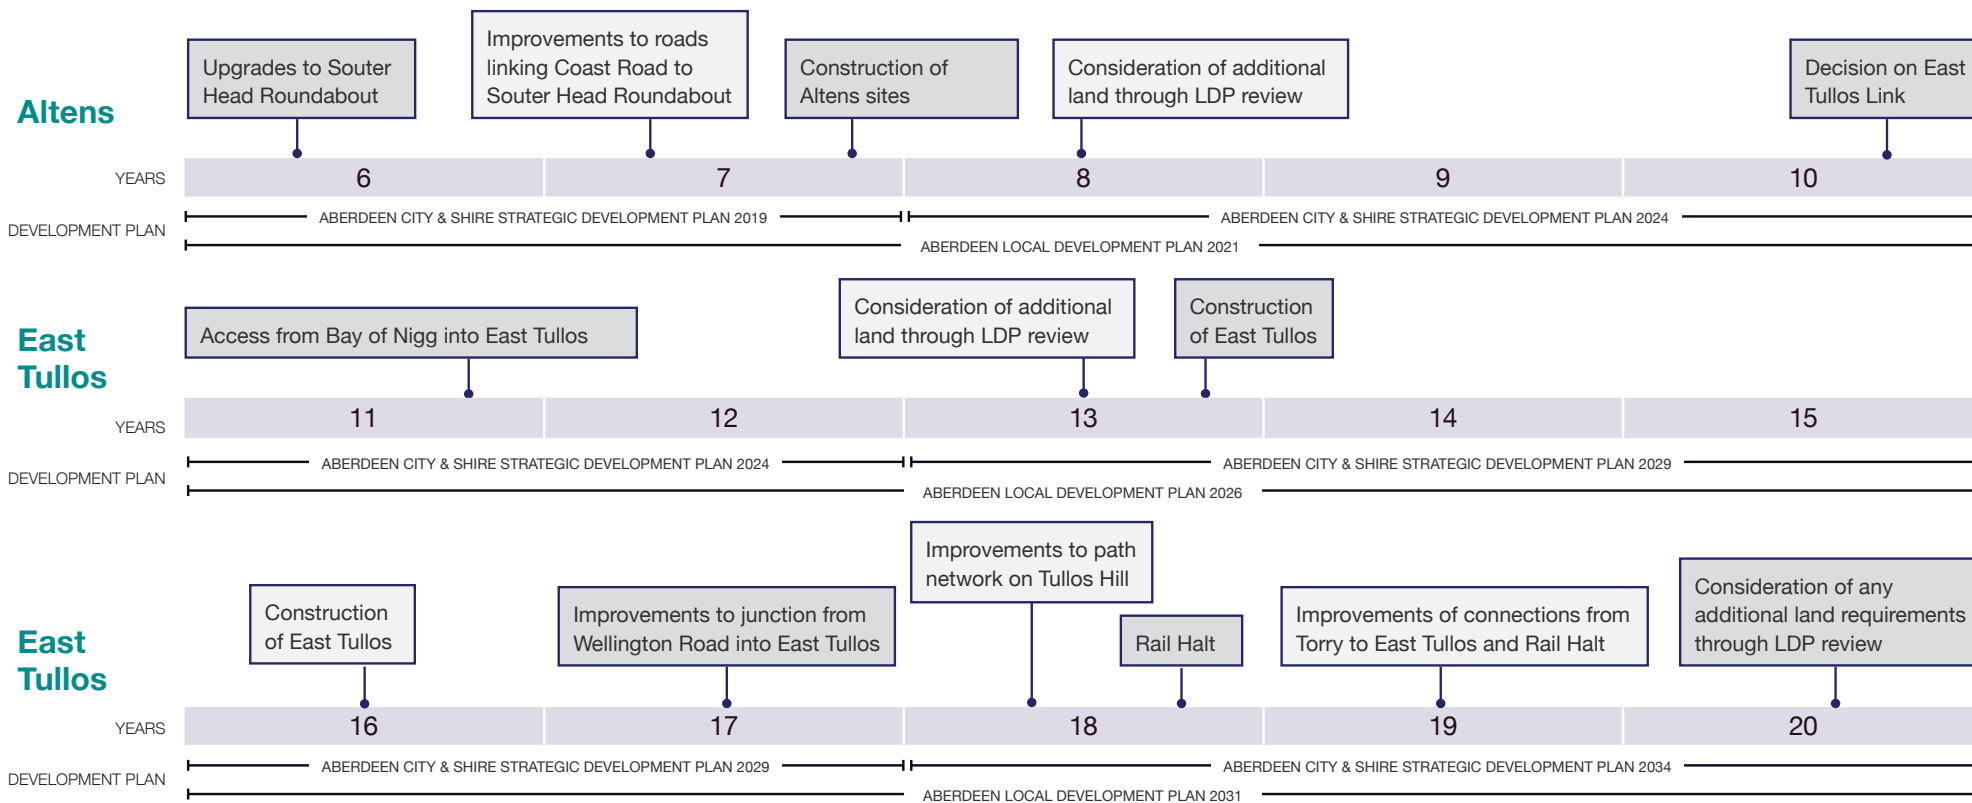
Altens

Upgrades to Souter Head Roundabout

Improvements to roads linking Coast Road to Souter Head Roundabout

Construction of Altens sites

Consideration of additional land through LDP review

Decision on East Tullos Link

YEARS

| 6 | 7 | 8 | 9 | 10 |
|---|---|---|---|---|

DEVELOPMENT PLAN

ABERDEEN CITY & SHIRE STRATEGIC DEVELOPMENT PLAN 2019

ABERDEEN CITY & SHIRE STRATEGIC DEVELOPMENT PLAN 2024

ABERDEEN LOCAL DEVELOPMENT PLAN 2021

East Tullos

Access from Bay of Nigg into East Tullos

Consideration of additional land through LDP review

Construction of East Tullos

YEARS

| 11 | 12 | 13 | 14 | 15 |
|---|---|---|---|---|

DEVELOPMENT PLAN

ABERDEEN CITY & SHIRE STRATEGIC DEVELOPMENT PLAN 2024

ABERDEEN CITY & SHIRE STRATEGIC DEVELOPMENT PLAN 2029

ABERDEEN LOCAL DEVELOPMENT PLAN 2026

East Tullos

Construction of East Tullos

Improvements to junction from Wellington Road into East Tullos

Improvements to path network on Tullos Hill

Rail Halt

Improvements of connections from Torry to East Tullos and Rail Halt

Consideration of any additional land requirements through LDP review

YEARS

| 16 | 17 | 18 | 19 | 20 |
|---|---|---|---|---|

DEVELOPMENT PLAN

ABERDEEN CITY & SHIRE STRATEGIC DEVELOPMENT PLAN 2029

ABERDEEN CITY & SHIRE STRATEGIC DEVELOPMENT PLAN 2034

ABERDEEN LOCAL DEVELOPMENT PLAN 2031